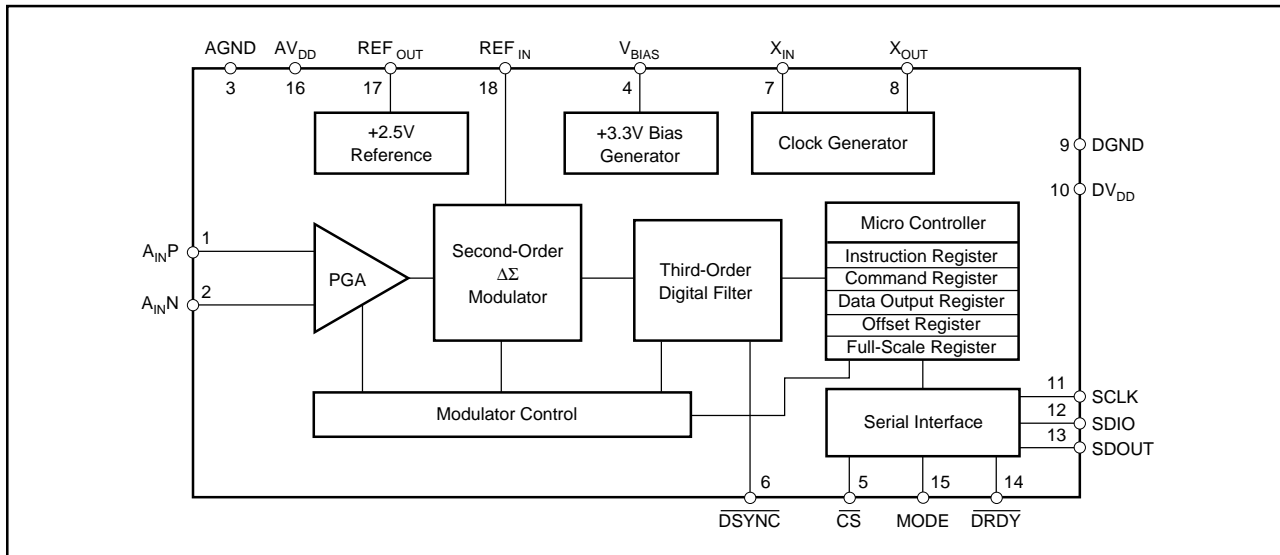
AGND 3
$AV_{DD}$ 16
$REF_{OUT}$ 17
$REF_{IN}$ 18
$V_{BIAS}$ 4
$X_{IN}$ 7
$X_{OUT}$ 8

+2.5V Reference

+3.3V Bias Generator

Clock Generator

9 DGND
10 $DV_{DD}$

$A_{IN}P$ 1
$A_{IN}N$ 2

PGA

Second-Order $\Delta\Sigma$ Modulator

Third-Order Digital Filter

Micro Controller
Instruction Register
Command Register
Data Output Register
Offset Register
Full-Scale Register

Modulator Control

Serial Interface

11 SCLK
12 SDIO
13 SDOUT

6 $\overline{DSYNC}$
5 $\overline{CS}$
15 MODE
14 $\overline{DRDY}$